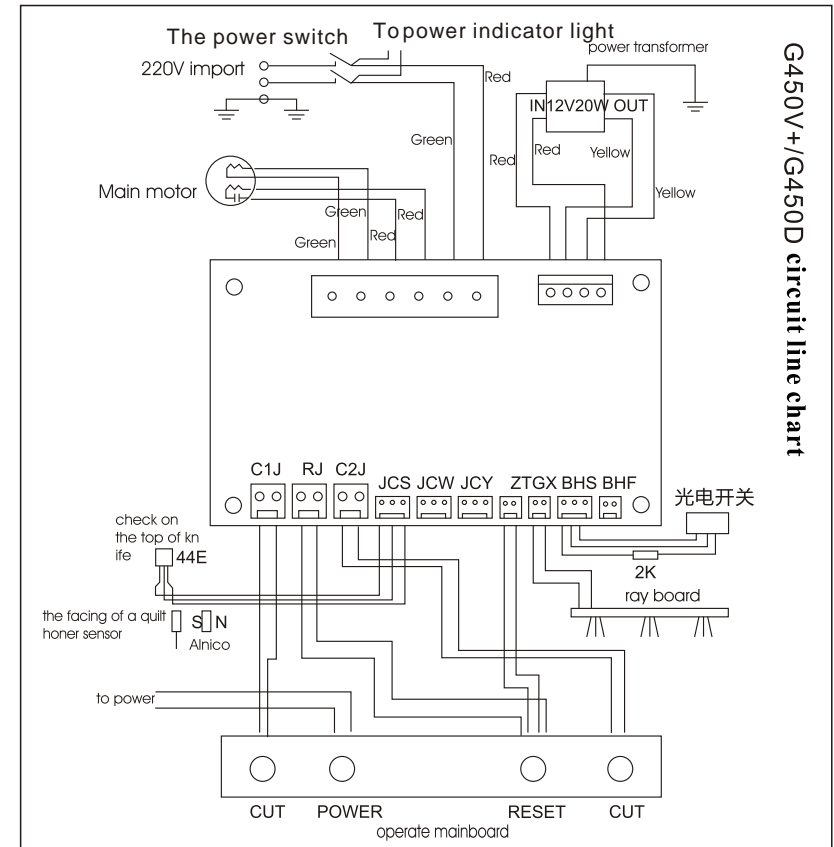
G450V+/G450D circuit line chart

The power switch
Topower indicator light
220V import
power transformer
IN12V20W OUT
Red
Green
Red
Red
Yellow
Yellow
Main motor
Green
Red
Green
Red

C1J RJ C2J JCS JCW JCY ZTGX BHS BHF
光电开关
check on the top of kn ife
44E
2K
ray board
the facing of a quilt honer sensor
S N
Alnico
to power

CUT POWER RESET CUT
operate mainboard